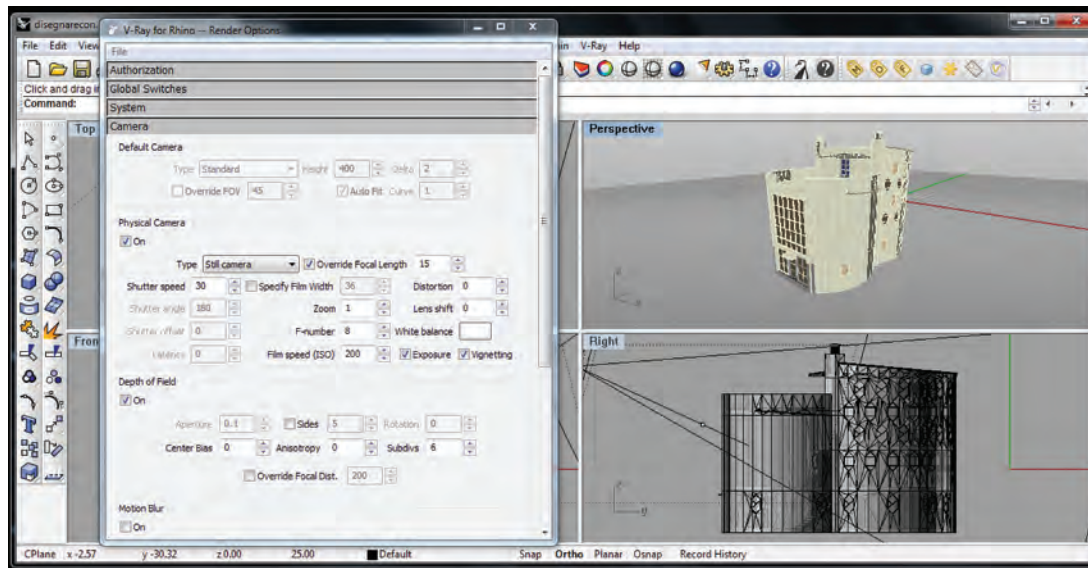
disegnarecon
V-Ray for Rhino — Render Options
File Edit View
in V-Ray Help
Click and drag
Command:
File
Authorization
Global Switches
System
Camera
Default Camera
Type Standard Height 400 Dist 2
Override FOV 45 Auto Fit Curve 1
Physical Camera
On
Type Still camera Override Focal Length 15
Shutter speed 30 Specify Film Width 36 Distortion 0
Shutter angle 180 Zoom 1 Lens shift 0
Shutter offset 0 F-number 8 White balance
Latency 0 Film speed (ISO) 200 Exposure Vignetting
Depth of Field
On
Aperture 0.1 Sides 5 Rotation 0
Center Bias 0 Anisotropy 0 Subdivs 6
Override Focal Dist. 200
Motion Blur
On
Top
Fron
Perspective
Right
CPlane x -2.57 y -30.32 z 0.00 25.00 Default Snap Ortho Planar Osnap Record History